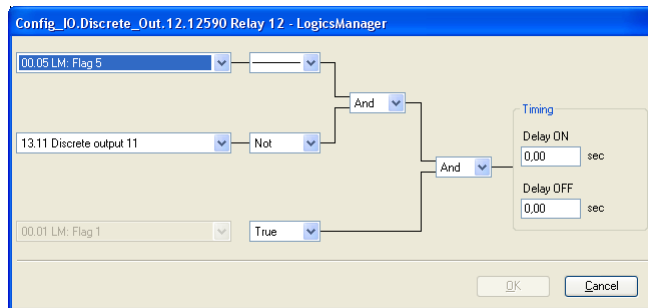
Config_IO.Discrete_Out.12.12590 Relay 12 - LogicsManager

00.05 LM: Flag 5

And

13.11 Discrete output 11

Not

And

Timing

Delay ON

0,00 sec

Delay OFF

0,00 sec

00.01 LM: Flag 1

True

OK

Cancel